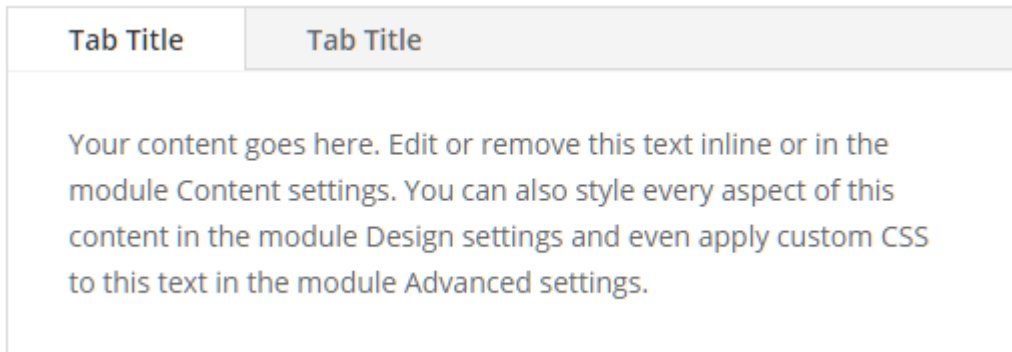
Tab Title

Tab Title

Your content goes here. Edit or remove this text inline or in the module Content settings. You can also style every aspect of this content in the module Design settings and even apply custom CSS to this text in the module Advanced settings.